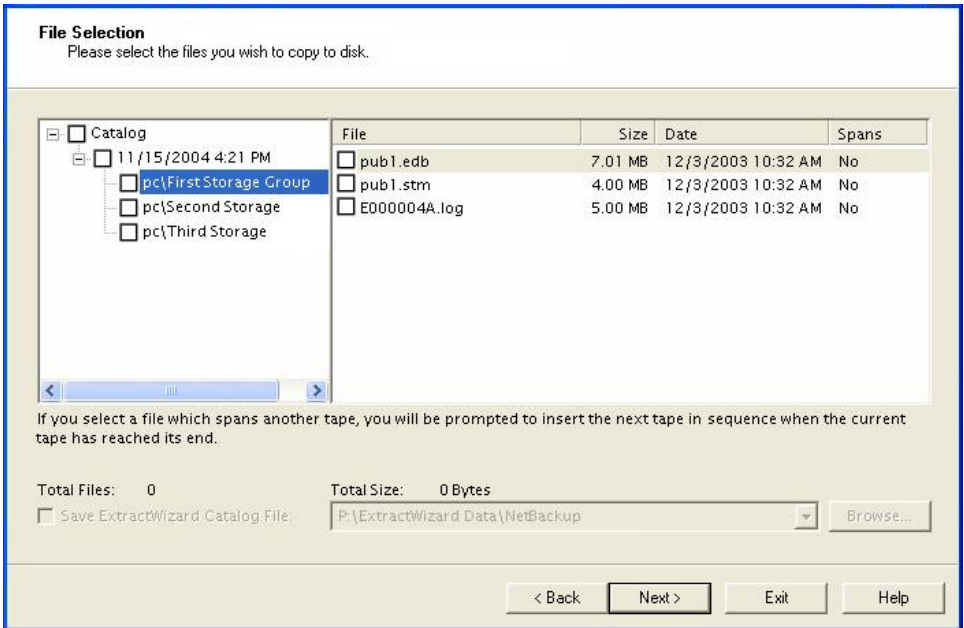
File Selection
Please select the files you wish to copy to disk.

Catalog
11/15/2004 4:21 PM
pc\First Storage Group
pc\Second Storage
pc\Third Storage

| File | Size | Date | Spans |
|---|---|---|---|
| pub1.edb | 7.01 MB | 12/3/2003 10:32 AM | No |
| pub1.stm | 4.00 MB | 12/3/2003 10:32 AM | No |
| E000004A.log | 5.00 MB | 12/3/2003 10:32 AM | No |

If you select a file which spans another tape, you will be prompted to insert the next tape in sequence when the current tape has reached its end.

Total Files: 0
Total Size: 0 Bytes
Save ExtractWizard Catalog File: P:\ExtractWizard Data\NetBackup
Browse...

< Back
Next >
Exit
Help